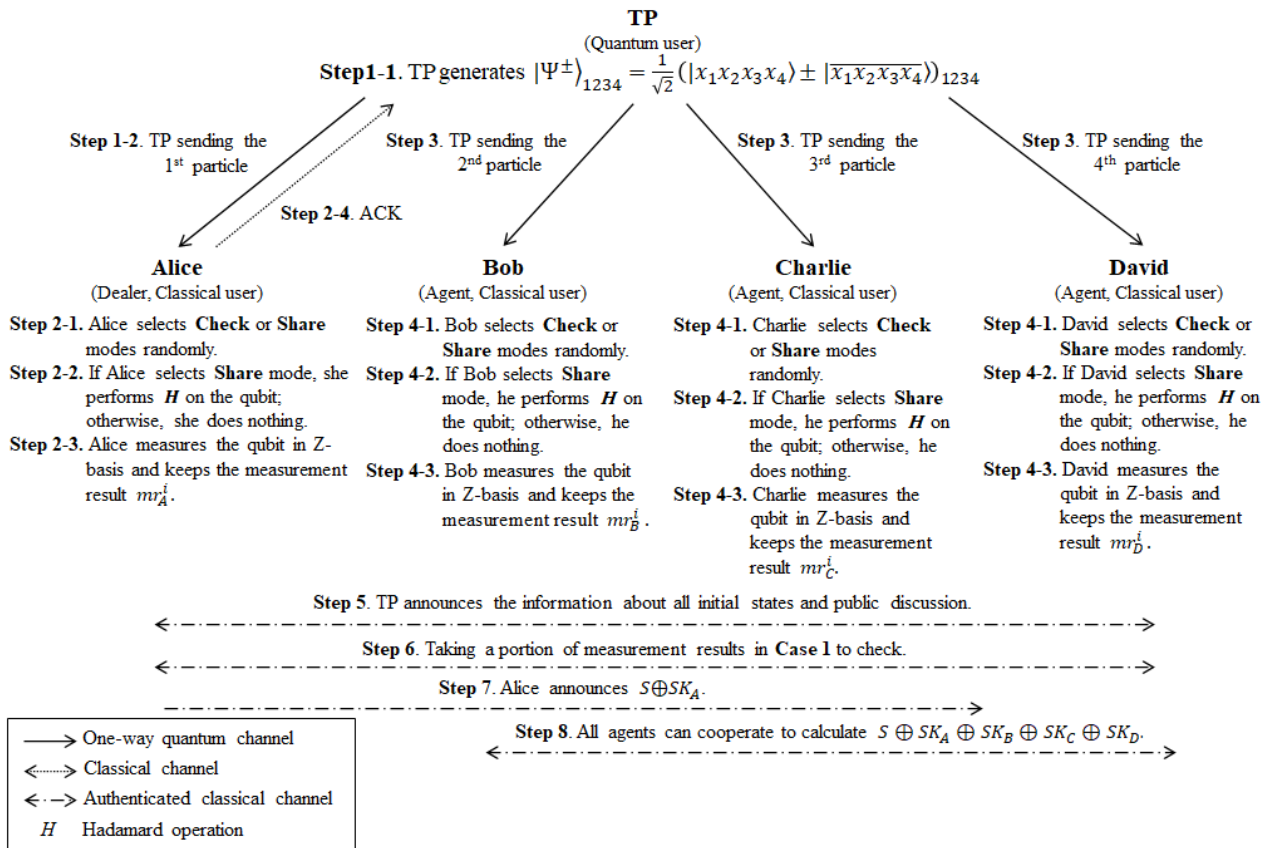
**TP**
(Quantum user)

**Step1-1**. TP generates $|\Psi^{\pm}\rangle_{1234} = \frac{1}{\sqrt{2}}(|x_1x_2x_3x_4\rangle \pm |\overline{x_1x_2x_3x_4}\rangle)_{1234}$

**Step 1-2**. TP sending the 1st particle

**Step 2-4**. ACK

**Step 3**. TP sending the 2nd particle

**Step 3**. TP sending the 3rd particle

**Step 3**. TP sending the 4th particle

**Alice**
(Dealer, Classical user)

**Step 2-1.** Alice selects **Check** or **Share** modes randomly.
**Step 2-2.** If Alice selects **Share** mode, she performs ***H*** on the qubit; otherwise, she does nothing.
**Step 2-3.** Alice measures the qubit in Z-basis and keeps the measurement result $mr_A^i$.

**Bob**
(Agent, Classical user)

**Step 4-1.** Bob selects **Check** or **Share** modes randomly.
**Step 4-2.** If Bob selects **Share** mode, he performs ***H*** on the qubit; otherwise, he does nothing.
**Step 4-3.** Bob measures the qubit in Z-basis and keeps the measurement result $mr_B^i$.

**Charlie**
(Agent, Classical user)

**Step 4-1.** Charlie selects **Check** or **Share** modes randomly.
**Step 4-2.** If Charlie selects **Share** mode, he performs ***H*** on the qubit; otherwise, he does nothing.
**Step 4-3.** Charlie measures the qubit in Z-basis and keeps the measurement result $mr_C^i$.

**David**
(Agent, Classical user)

**Step 4-1.** David selects **Check** or **Share** modes randomly.
**Step 4-2.** If David selects **Share** mode, he performs ***H*** on the qubit; otherwise, he does nothing.
**Step 4-3.** David measures the qubit in Z-basis and keeps the measurement result $mr_D^i$.

**Step 5**. TP announces the information about all initial states and public discussion.

**Step 6**. Taking a portion of measurement results in **Case 1** to check.

**Step 7**. Alice announces $S \oplus SK_A$.

**Step 8**. All agents can cooperate to calculate $S \oplus SK_A \oplus SK_B \oplus SK_C \oplus SK_D$.

One-way quantum channel
Classical channel
Authenticated classical channel
$H$ Hadamard operation